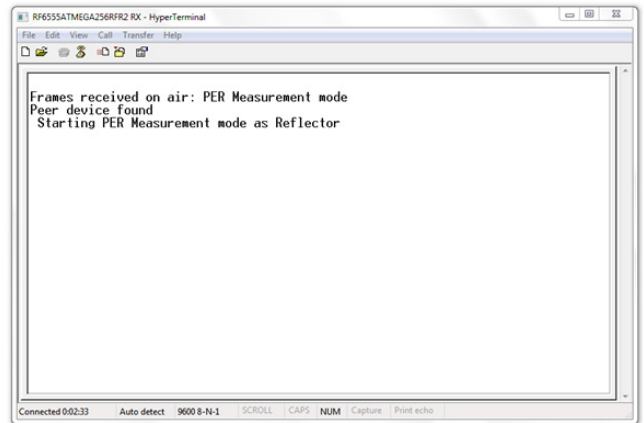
RF6555ATMEGA256RFR2 RX - HyperTerminal

File Edit View Call Transfer Help

Frames received on air: PER Measurement mode
Peer device found
 Starting PER Measurement mode as Reflector

Connected 0:02:33 Auto detect 9600 8-N-1 SCROLL CAPS NUM Capture Print echo